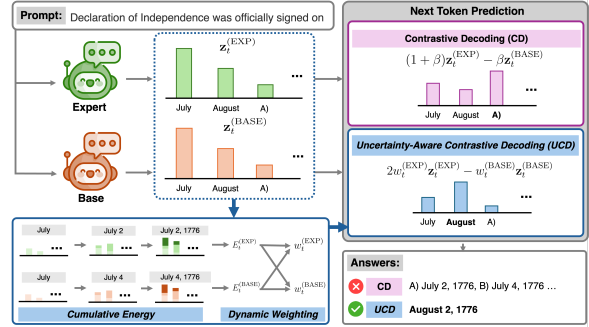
Prompt: Declaration of Independence was officially signed on

Expert

Base

$\mathbf{z}_t^{(\mathrm{EXP})}$

July August A) ...

$\mathbf{z}_t^{(\mathrm{BASE})}$

July August A) ...

Next Token Prediction

Contrastive Decoding (CD)

$(1+\beta)\mathbf{z}_t^{(\mathrm{EXP})} - \beta\mathbf{z}_t^{(\mathrm{BASE})}$

July August A) ...

Uncertainty-Aware Contrastive Decoding (UCD)

$2w_t^{(\mathrm{EXP})}\mathbf{z}_t^{(\mathrm{EXP})} - w_t^{(\mathrm{BASE})}\mathbf{z}_t^{(\mathrm{BASE})}$

July August A) ...

July ...

July 2 ...

July 2, 1776

$E_t^{(\mathrm{EXP})}$

$w_t^{(\mathrm{EXP})}$

July ...

July 4 ...

July 4, 1776

$E_t^{(\mathrm{BASE})}$

$w_t^{(\mathrm{BASE})}$

Cumulative Energy

Dynamic Weighting

Answers:

CD A) July 2, 1776, B) July 4, 1776 ...

UCD August 2, 1776